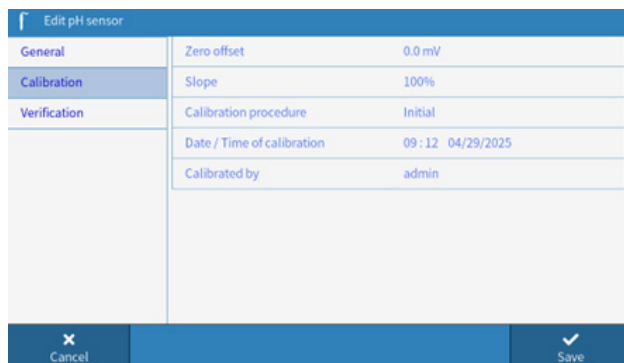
Edit pH sensor

General
Calibration
Verification

| | |
|---|---|
| Zero offset | 0.0 mV |
| Slope | 100% |
| Calibration procedure | Initial |
| Date / Time of calibration | 09 : 12 04/29/2025 |
| Calibrated by | admin |

Cancel
Save